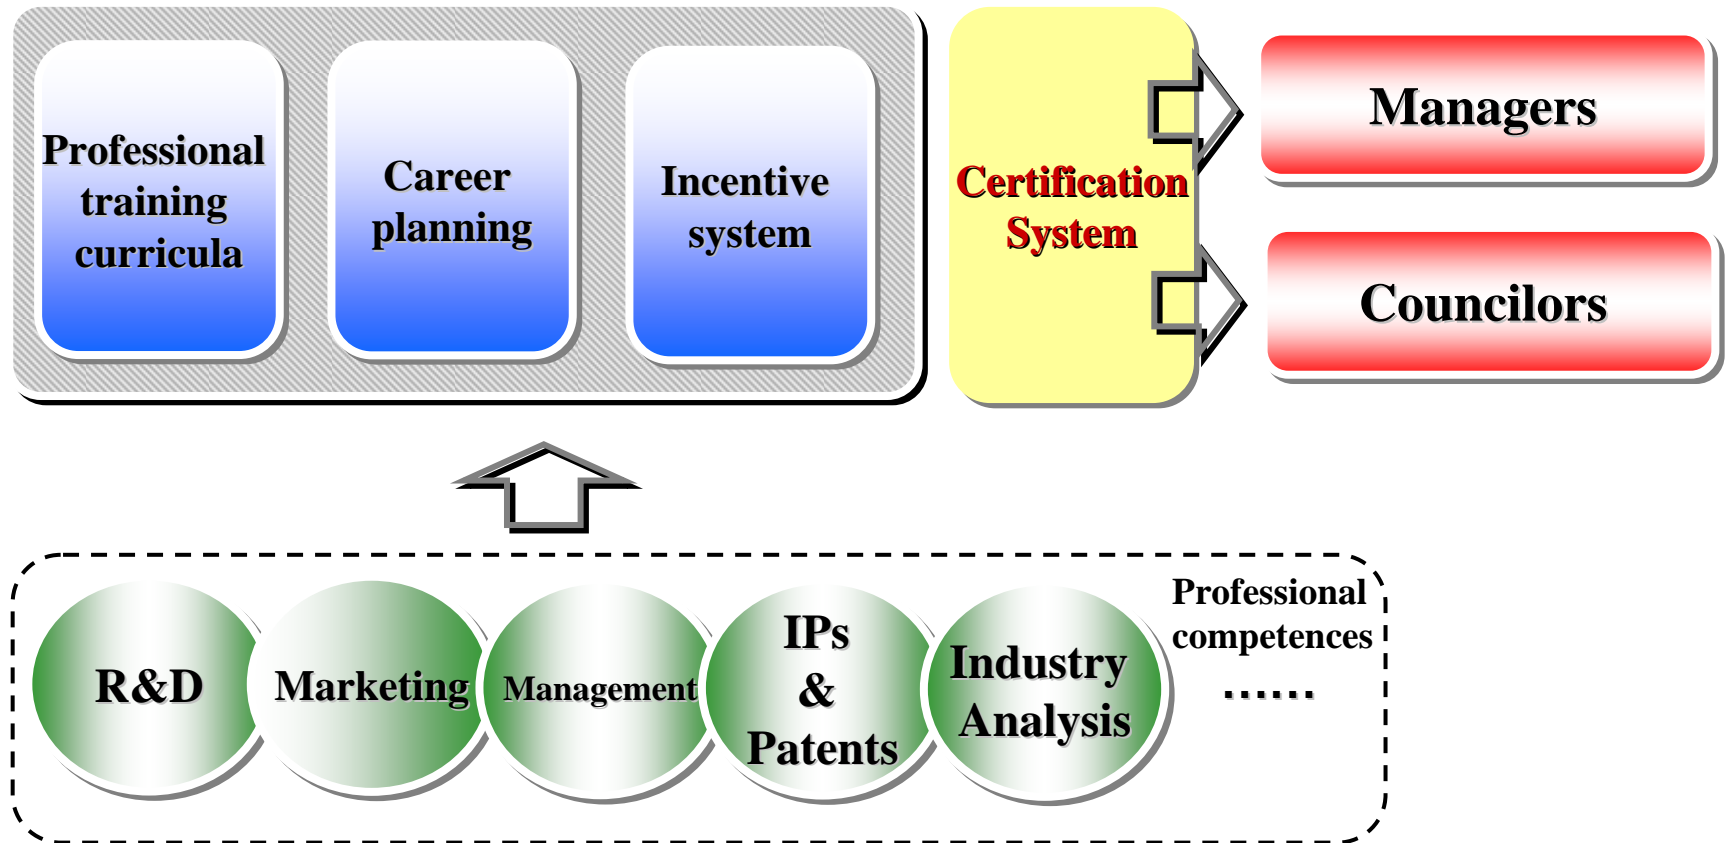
Professional training curricula

Career planning

Incentive system

Certification System

Managers

Councilors

R&D

Marketing

Management

IPs & Patents

Industry Analysis

Professional competences

……